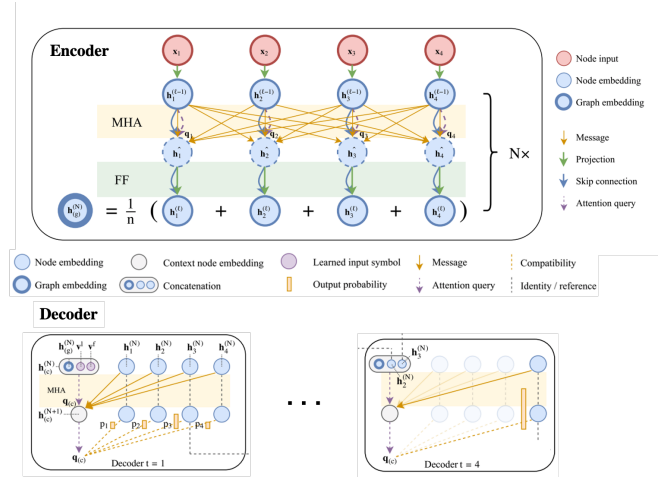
Encoder

$\mathbf{x}_1$ $\mathbf{x}_2$ $\mathbf{x}_3$ $\mathbf{x}_4$

$\mathbf{h}_1^{(\ell-1)}$ $\mathbf{h}_2^{(\ell-1)}$ $\mathbf{h}_3^{(\ell-1)}$ $\mathbf{h}_4^{(\ell-1)}$

MHA

$\mathbf{q}_1$ $\mathbf{q}_2$ $\mathbf{q}_3$ $\mathbf{q}_4$

$\hat{\mathbf{h}}_1$ $\hat{\mathbf{h}}_2$ $\hat{\mathbf{h}}_3$ $\hat{\mathbf{h}}_4$

FF

$\mathbf{h}_{(g)}^{(N)} = \frac{1}{n} ( \mathbf{h}_1^{(\ell)} + \mathbf{h}_2^{(\ell)} + \mathbf{h}_3^{(\ell)} + \mathbf{h}_4^{(\ell)} )$

N×

Node input
Node embedding
Graph embedding

Message
Projection
Skip connection
Attention query

Node embedding
Graph embedding
Context node embedding
Concatenation
Learned input symbol
Output probability
Message
Attention query
Compatibility
Identity / reference

Decoder

$\mathbf{h}_{(g)}^{(N)}$ $\mathbf{v}^1$ $\mathbf{v}^f$
$\mathbf{h}_{(c)}^{(N)}$
$\mathbf{h}_1^{(N)}$ $\mathbf{h}_2^{(N)}$ $\mathbf{h}_3^{(N)}$ $\mathbf{h}_4^{(N)}$
MHA
$\mathbf{q}_{(c)}$
$\mathbf{h}_{(c)}^{(N+1)}$
$p_1$ $p_2$ $p_3$ $p_4$
$\mathbf{q}_{(c)}$
Decoder t = 1

. . .

$\mathbf{h}_3^{(N)}$
$\mathbf{h}_2^{(N)}$
$\mathbf{q}_{(c)}$
Decoder t = 4